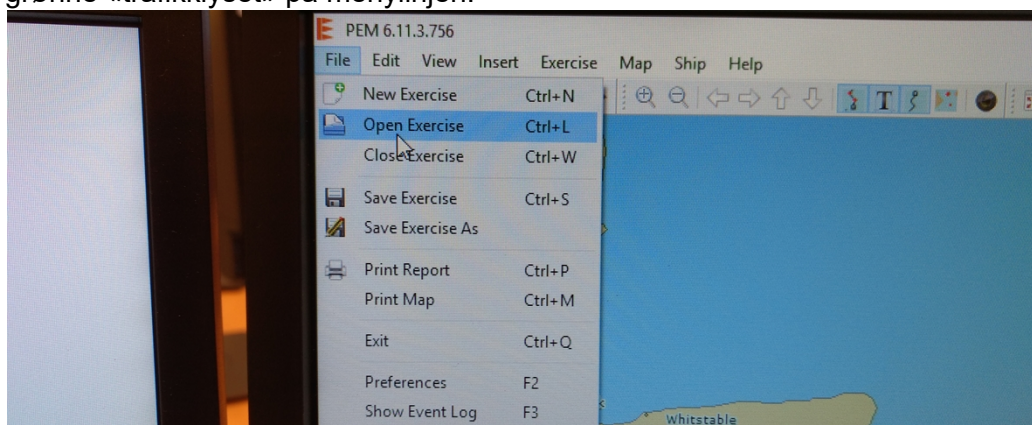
grønne «trafikklyset» på menylinjen.

PEM 6.11.3.756

File Edit View Insert Exercise Map Ship Help

New Exercise Ctrl+N
Open Exercise Ctrl+L
Close Exercise Ctrl+W
Save Exercise Ctrl+S
Save Exercise As
Print Report Ctrl+P
Print Map Ctrl+M
Exit Ctrl+Q
Preferences F2
Show Event Log F3

Whitstable